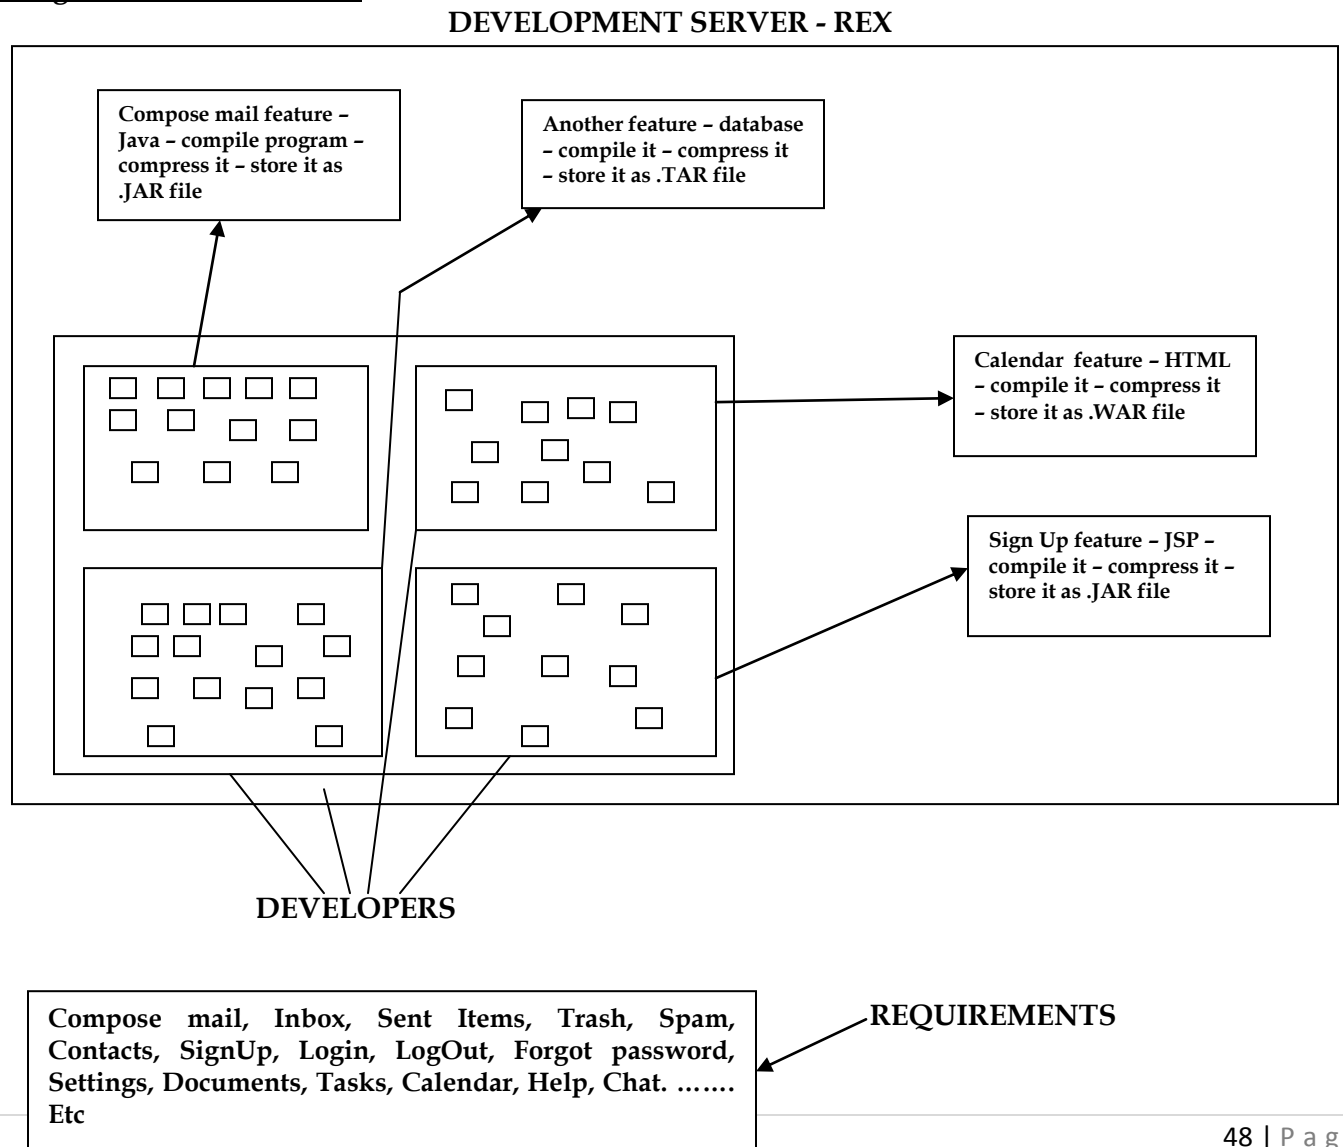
DEVELOPMENT SERVER - REX

Compose mail feature – Java – compile program – compress it – store it as .JAR file

Another feature – database – compile it – compress it – store it as .TAR file

Calendar feature – HTML – compile it – compress it – store it as .WAR file

Sign Up feature – JSP – compile it – compress it – store it as .JAR file

DEVELOPERS

Compose mail, Inbox, Sent Items, Trash, Spam, Contacts, SignUp, Login, LogOut, Forgot password, Settings, Documents, Tasks, Calendar, Help, Chat. ……. Etc

REQUIREMENTS

48 | P a g